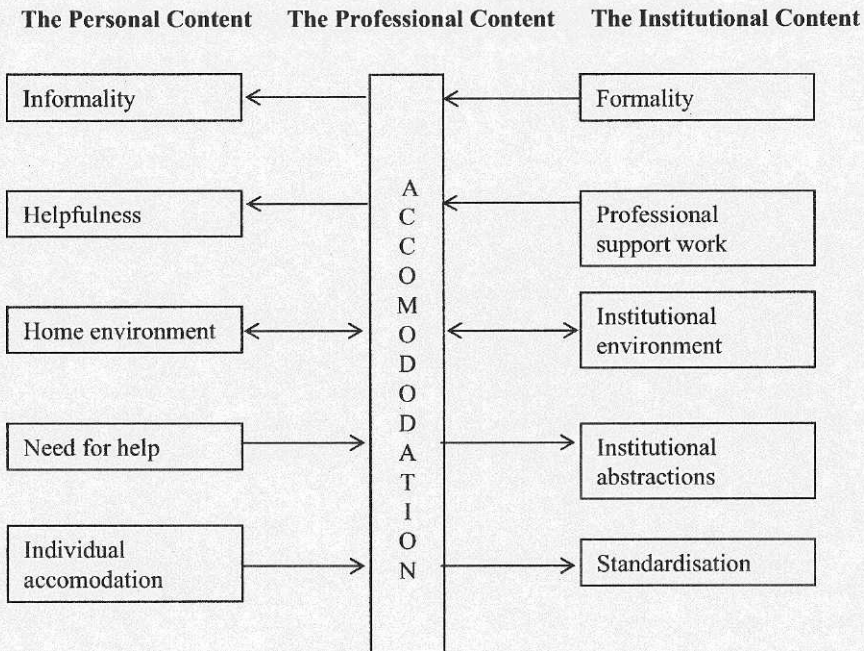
The Personal Content The Professional Content The Institutional Content

Informality

Formality

Helpfulness

Professional support work

Home environment

Institutional environment

Need for help

Institutional abstractions

Individual accomodation

Standardisation

A C C O M O D O D A T I O N